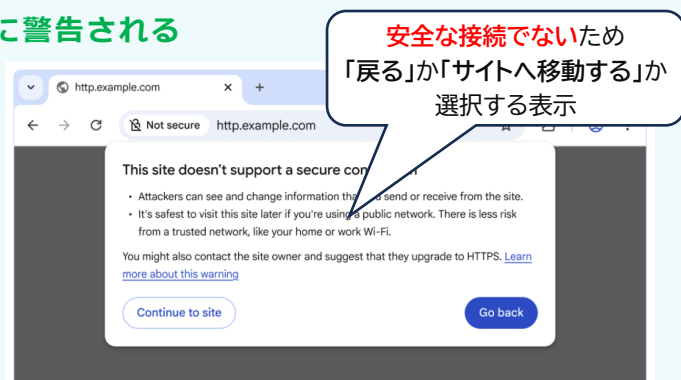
に警告される

安全な接続でないため
「戻る」か「サイトへ移動する」か
選択する表示

http.example.com
+
Not secure http.example.com

This site doesn't support a secure con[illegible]

• Attackers can see and change information tha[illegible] send or receive from the site.
• It's safest to visit this site later if you're using a public network. There is less risk from a trusted network, like your home or work Wi-Fi.

You might also contact the site owner and suggest that they upgrade to HTTPS. Learn more about this warning

Continue to site
Go back